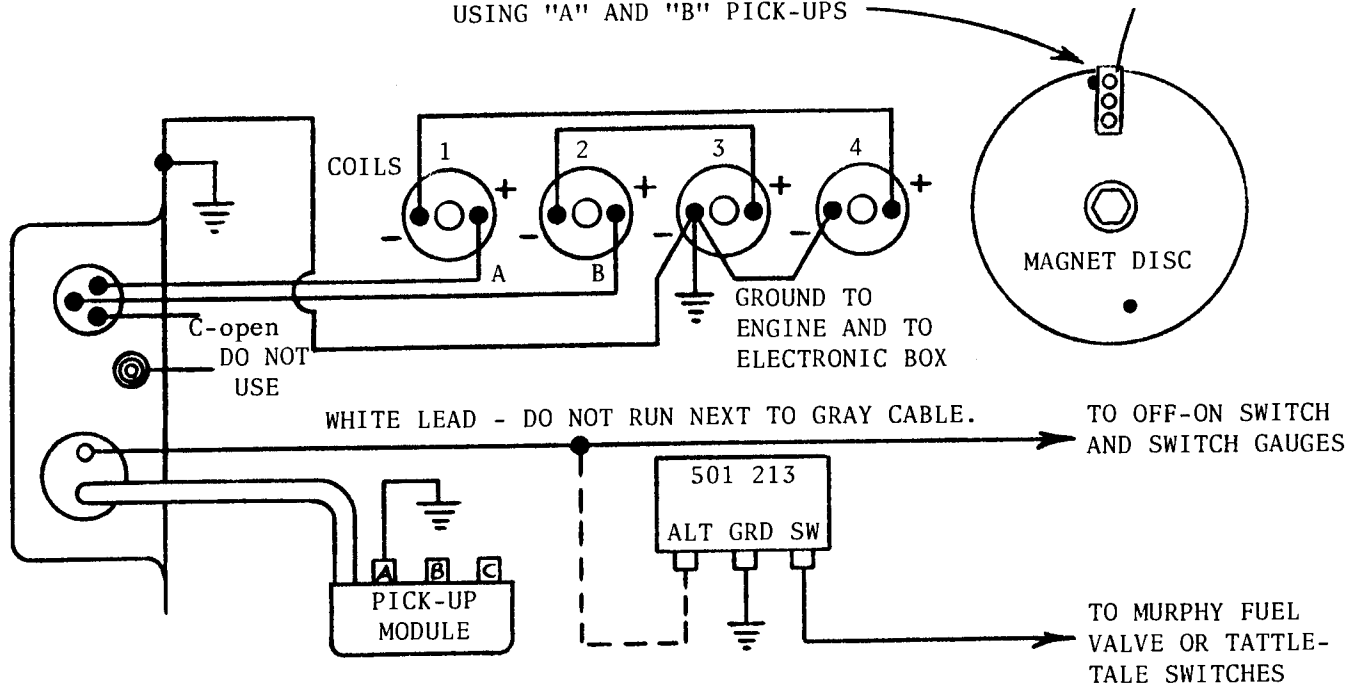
USING "A" AND "B" PICK-UPS

COILS

1

2

3

4

A

B

GROUND TO ENGINE AND TO ELECTRONIC BOX

MAGNET DISC

C-open

DO NOT USE

WHITE LEAD - DO NOT RUN NEXT TO GRAY CABLE.

TO OFF-ON SWITCH AND SWITCH GAUGES

501 213

ALT GRD SW

A B C

PICK-UP MODULE

TO MURPHY FUEL VALVE OR TATTLETALE SWITCHES